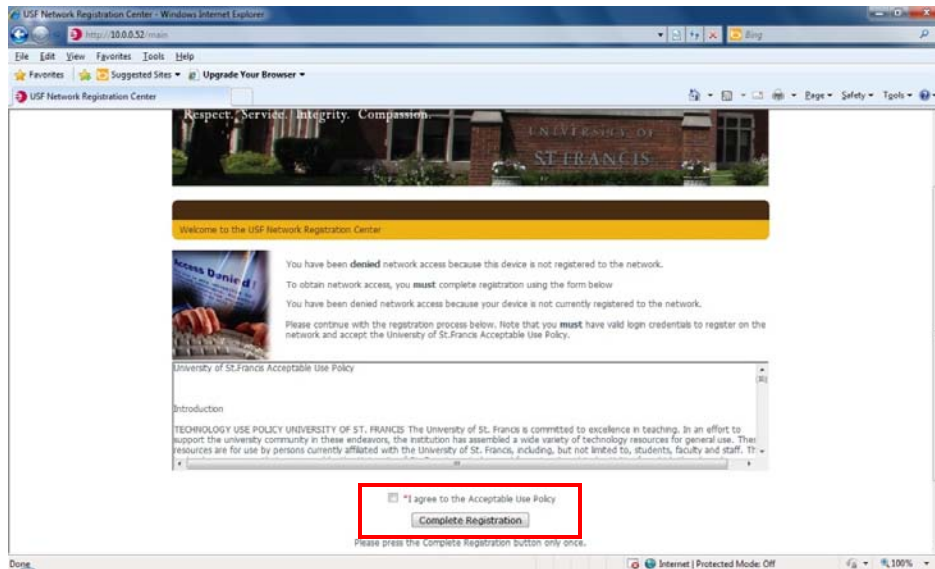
USF Network Registration Center - Windows Internet Explorer

http://10.0.0.52/main

Bing

File Edit View Favorites Tools Help

Favorites Suggested Sites ▾ Upgrade Your Browser ▾

USF Network Registration Center

Page ▾ Safety ▾ Tools ▾

Respect. Service. Integrity. Compassion.

UNIVERSITY OF ST. FRANCIS

Welcome to the USF Network Registration Center

Access Denied

You have been **denied** network access because this device is not registered to the network.

To obtain network access, you **must** complete registration using the form below

You have been denied network access because your device is not currently registered to the network.

Please continue with the registration process below. Note that you **must** have valid login credentials to register on the network and accept the University of St.Francis Acceptable Use Policy.

University of St.Francis Acceptable Use Policy

Introduction

TECHNOLOGY USE POLICY UNIVERSITY OF ST. FRANCIS The University of St. Francis is committed to excellence in teaching. In an effort to support the university community in these endeavors, the institution has assembled a wide variety of technology resources for general use. Ther resources are for use by persons currently affiliated with the University of St. Francis, including, but not limited to, students, faculty and staff. Th

*I agree to the Acceptable Use Policy

Complete Registration

Please press the Complete Registration button only once.

Done

Internet | Protected Mode: Off

100%